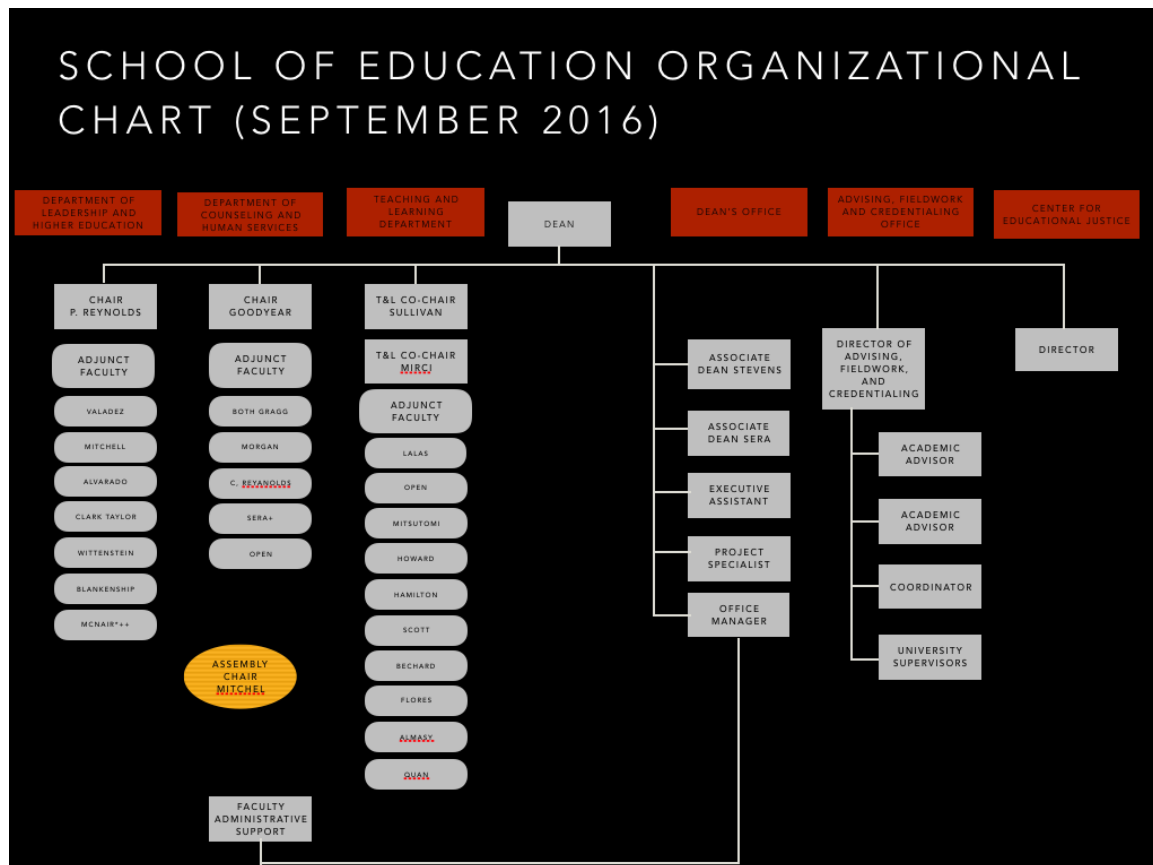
SCHOOL OF EDUCATION ORGANIZATIONAL CHART (SEPTEMBER 2016)

DEPARTMENT OF LEADERSHIP AND HIGHER EDUCATION

DEPARTMENT OF COUNSELING AND HUMAN SERVICES

TEACHING AND LEARNING DEPARTMENT

DEAN

DEAN'S OFFICE

ADVISING, FIELDWORK AND CREDENTIALING OFFICE

CENTER FOR EDUCATIONAL JUSTICE

CHAIR P. REYNOLDS

ADJUNCT FACULTY

VALADEZ

MITCHELL

ALVARADO

CLARK TAYLOR

WITTENSTEIN

BLANKENSHIP

MCNAIR*++

CHAIR GOODYEAR

ADJUNCT FACULTY

BOTH GRAGG

MORGAN

C. REYANOLDS

SERA+

OPEN

ASSEMBLY CHAIR MITCHEL

T&L CO-CHAIR SULLIVAN

T&L CO-CHAIR MIRCI

ADJUNCT FACULTY

LALAS

OPEN

MITSUTOMI

HOWARD

HAMILTON

SCOTT

BECHARD

FLORES

ALMASY

QUAN

FACULTY ADMINISTRATIVE SUPPORT

ASSOCIATE DEAN STEVENS

ASSOCIATE DEAN SERA

EXECUTIVE ASSISTANT

PROJECT SPECIALIST

OFFICE MANAGER

DIRECTOR OF ADVISING, FIELDWORK, AND CREDENTIALING

ACADEMIC ADVISOR

ACADEMIC ADVISOR

COORDINATOR

UNIVERSITY SUPERVISORS

DIRECTOR